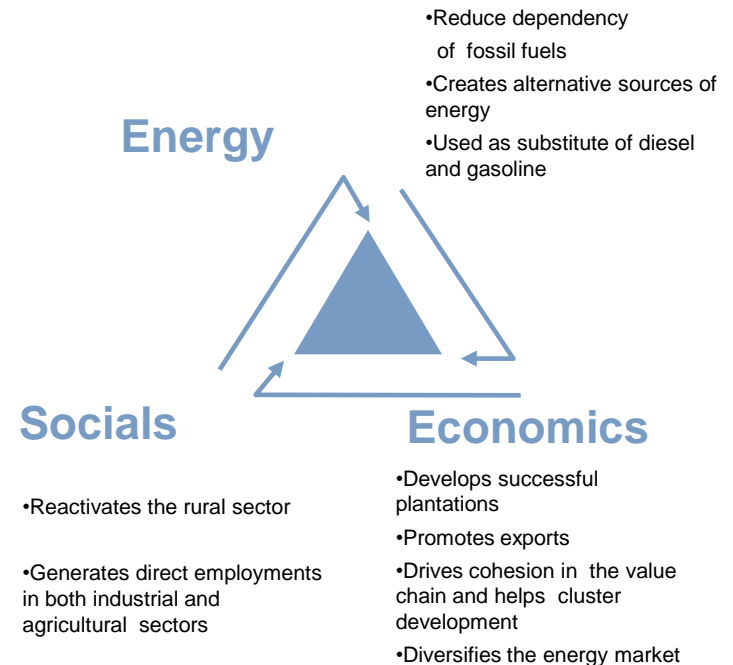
•Reduce dependency of fossil fuels

•Creates alternative sources of energy

•Used as substitute of diesel and gasoline

Energy

Socials

Economics

•Reactivates the rural sector

•Generates direct employments in both industrial and agricultural sectors

•Develops successful plantations

•Promotes exports

•Drives cohesion in the value chain and helps cluster development

•Diversifies the energy market